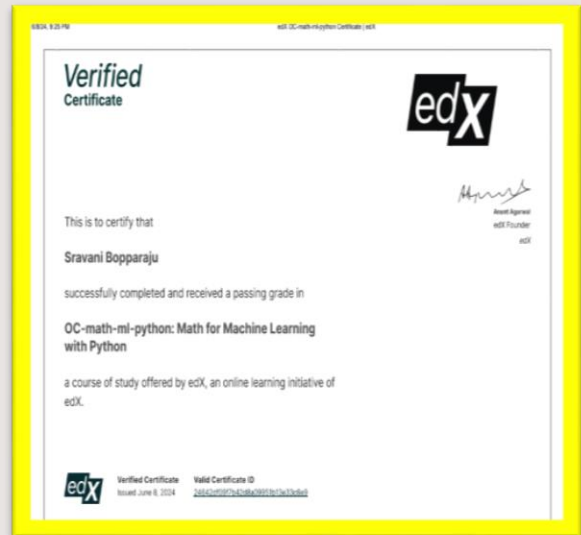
6/8/24, 9:25 PM

edX OC-math-ml-python Certificate | edX

Verified
Certificate

edX

Anant Agarwal
edX Founder
edX

This is to certify that

Sravani Bopparaju

successfully completed and received a passing grade in

OC-math-ml-python: Math for Machine Learning with Python

a course of study offered by edX, an online learning initiative of edX.

edX

Verified Certificate
Issued June 8, 2024

Valid Certificate ID
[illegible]